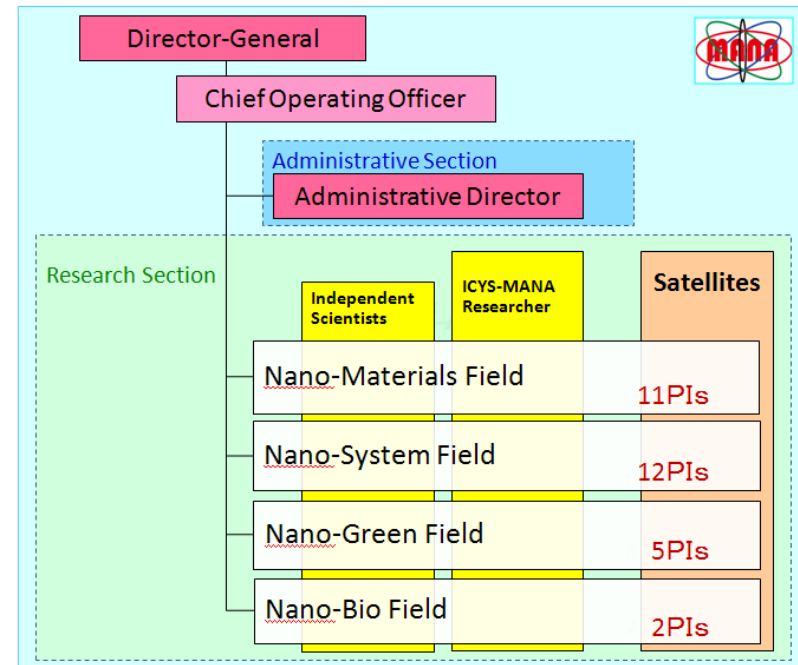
Director-General

MANA

Chief Operating Officer

Administrative Section

Administrative Director

Research Section

Independent Scientists

ICYS-MANA Researcher

Satellites

Nano-Materials Field

11PIs

Nano-System Field

12PIs

Nano-Green Field

5PIs

Nano-Bio Field

2PIs